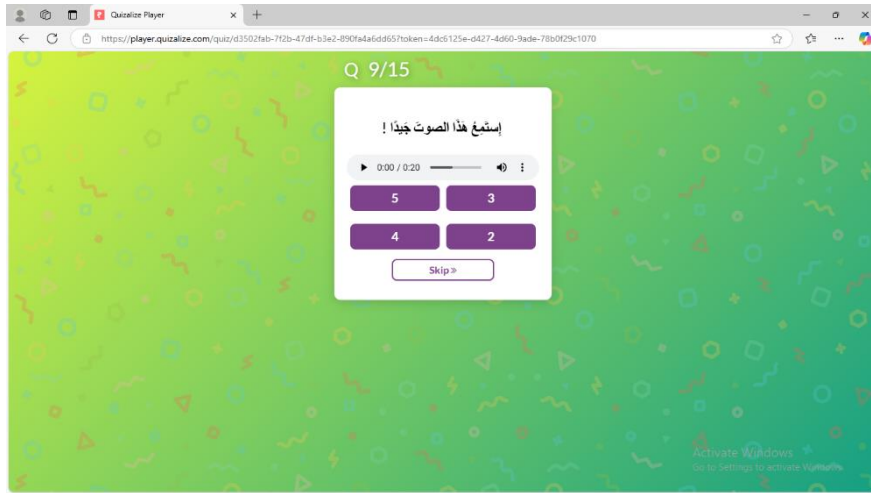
Quizalize Player

https://player.quizalize.com/quiz/d3502fab-7f2b-47df-b3e2-890fa4a6dd65?token=4dc6125e-d427-4d60-9ade-78b0f29c1070

Q 9/15

إِسْتَمِعْ هٰذَا الصوتَ جَيِّدًا !

0:00 / 0:20

5

3

4

2

Skip »

Activate Windows
Go to Settings to activate Windows.